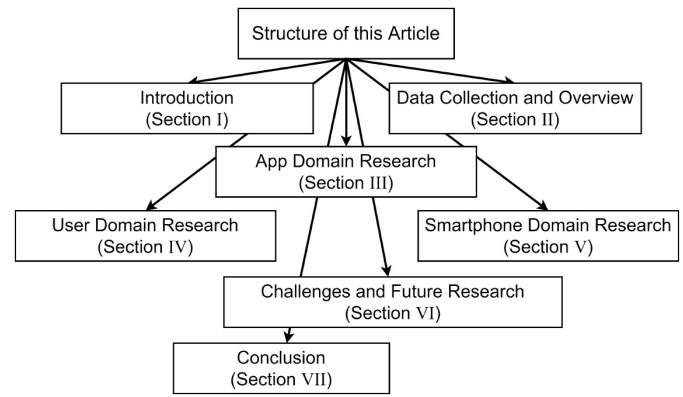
Structure of this Article

Introduction
(Section I)

Data Collection and Overview
(Section II)

App Domain Research
(Section III)

User Domain Research
(Section IV)

Smartphone Domain Research
(Section V)

Challenges and Future Research
(Section VI)

Conclusion
(Section VII)